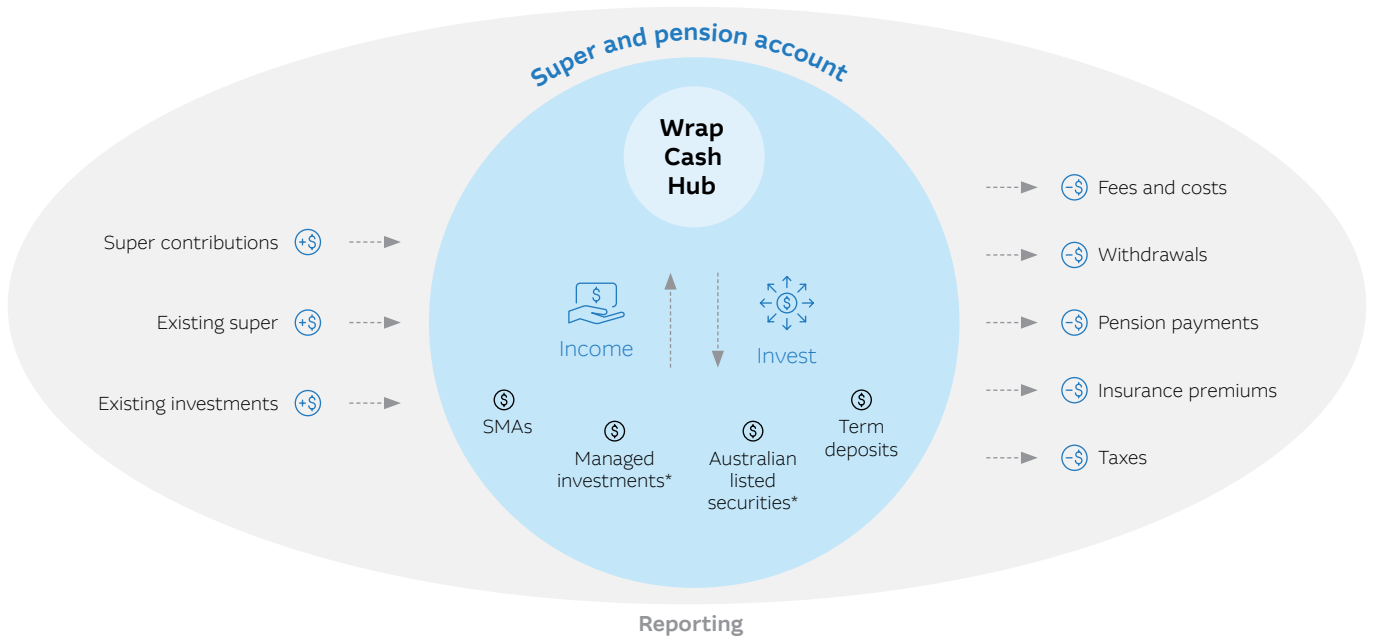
Super and pension account

Wrap Cash Hub

Super contributions +\$

Existing super +\$

Existing investments +\$

Income

Invest

SMAs

Managed investments*

Australian listed securities*

Term deposits

-\$ Fees and costs

-\$ Withdrawals

-\$ Pension payments

-\$ Insurance premiums

-\$ Taxes

Reporting